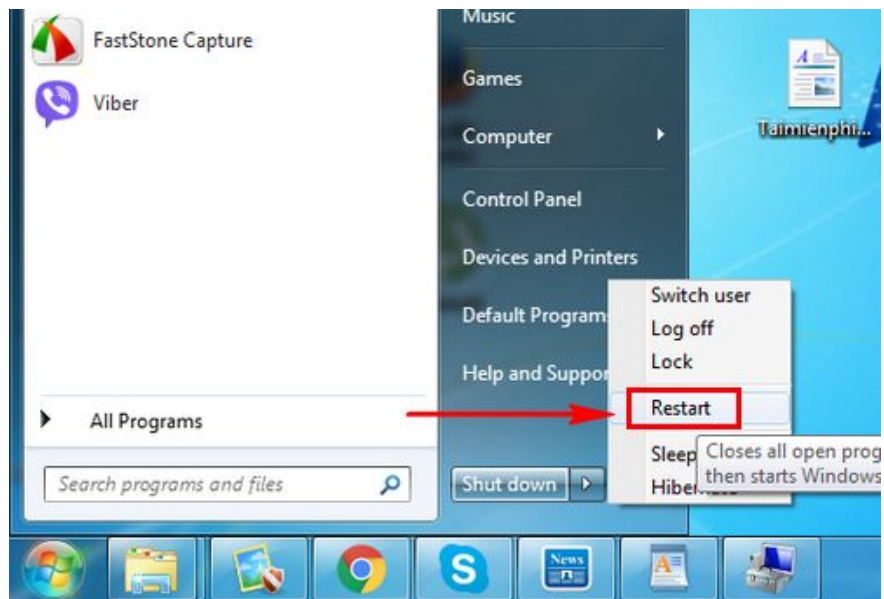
FastStone Capture
Viber
All Programs
Search programs and files
Music
Games
Computer
Control Panel
Devices and Printers
Default Programs
Help and Suppor
Shut down
Switch user
Log off
Lock
Restart
Sleep
Hibe
Closes all open prog then starts Windows
Taimienphi
News